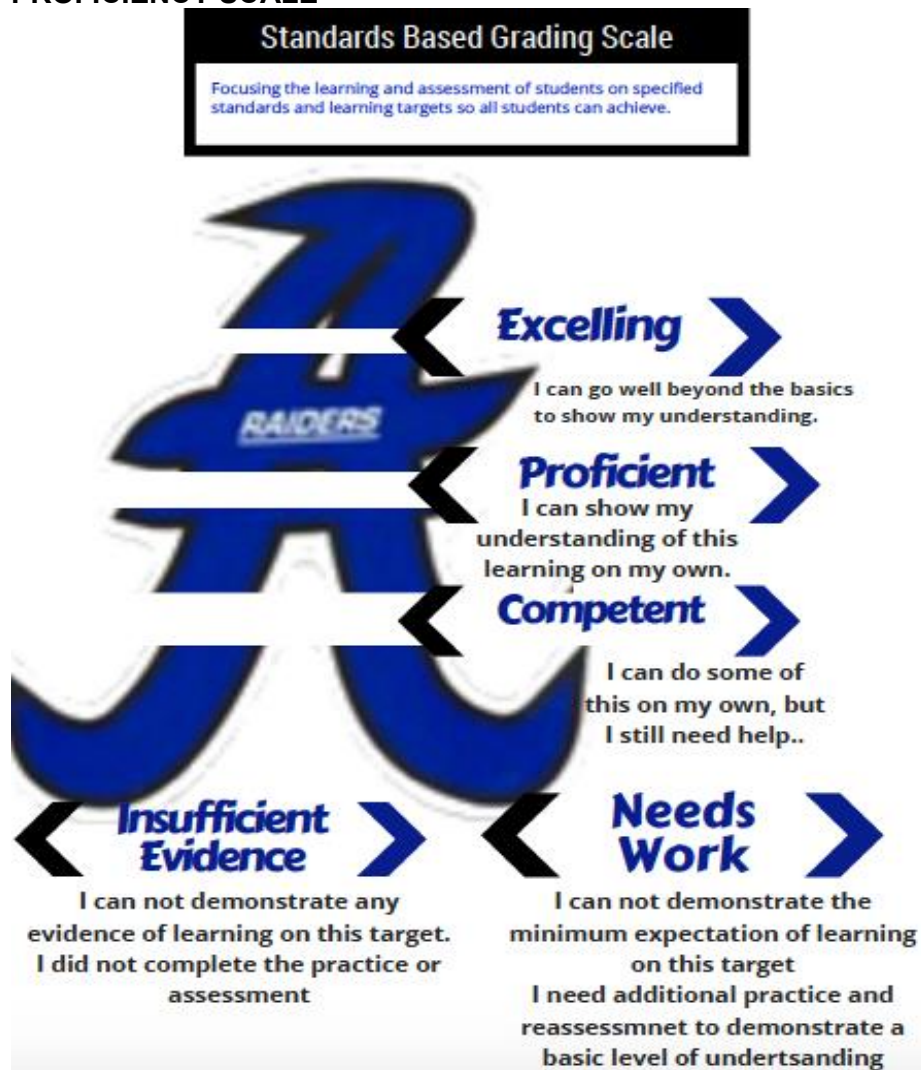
PROFICIENCY SCALE

Standards Based Grading Scale

Focusing the learning and assessment of students on specified standards and learning targets so all students can achieve.

RAIDERS

Excelling

I can go well beyond the basics to show my understanding.

Proficient

I can show my understanding of this learning on my own.

Competent

I can do some of this on my own, but I still need help..

Insufficient Evidence

I can not demonstrate any evidence of learning on this target. I did not complete the practice or assessment

Needs Work

I can not demonstrate the minimum expectation of learning on this target
I need additional practice and reassessmnet to demonstrate a basic level of undertsanding